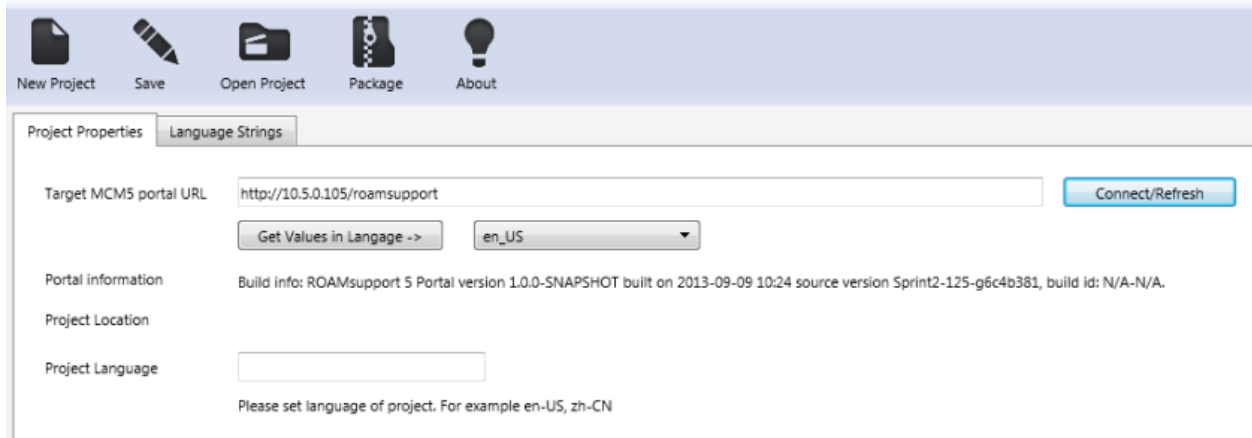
New Project Save Open Project Package About

Project Properties Language Strings

Target MCM5 portal URL http://10.5.0.105/roamsupport Connect/Refresh

Get Values in Langage -> en_US

Portal information Build info: ROAMsupport 5 Portal version 1.0.0-SNAPSHOT built on 2013-09-09 10:24 source version Sprint2-125-g6c4b381, build id: N/A-N/A.

Project Location

Project Language

Please set language of project. For example en-US, zh-CN